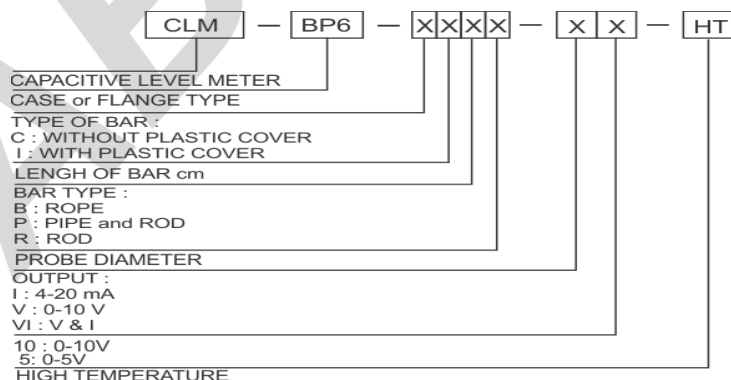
CLM — BP6 — X X X X — X X — HT

CAPACITIVE LEVEL METER
CASE or FLANGE TYPE
TYPE OF BAR :
C : WITHOUT PLASTIC COVER
I : WITH PLASTIC COVER
LENGH OF BAR cm
BAR TYPE :
B : ROPE
P : PIPE and ROD
R : ROD
PROBE DIAMETER
OUTPUT :
I : 4-20 mA
V : 0-10 V
VI : V & I
10 : 0-10V
5: 0-5V
HIGH TEMPERATURE